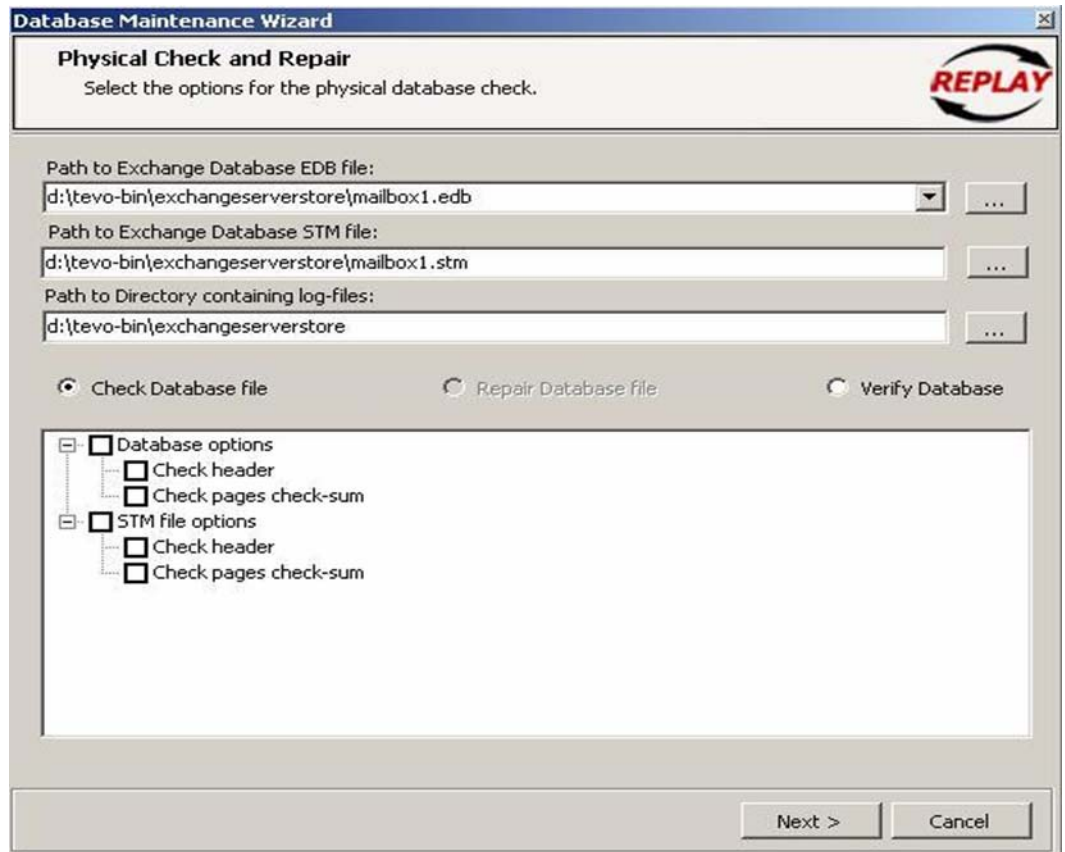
Database Maintenance Wizard

Physical Check and Repair
Select the options for the physical database check.

REPLAY

Path to Exchange Database EDB file:
d:\tevo-bin\exchangeserverstore\mailbox1.edb
...
Path to Exchange Database STM file:
d:\tevo-bin\exchangeserverstore\mailbox1.stm
...
Path to Directory containing log-files:
d:\tevo-bin\exchangeserverstore
...

Check Database file
Repair Database file
Verify Database

Database options
Check header
Check pages check-sum
STM file options
Check header
Check pages check-sum

Next >
Cancel